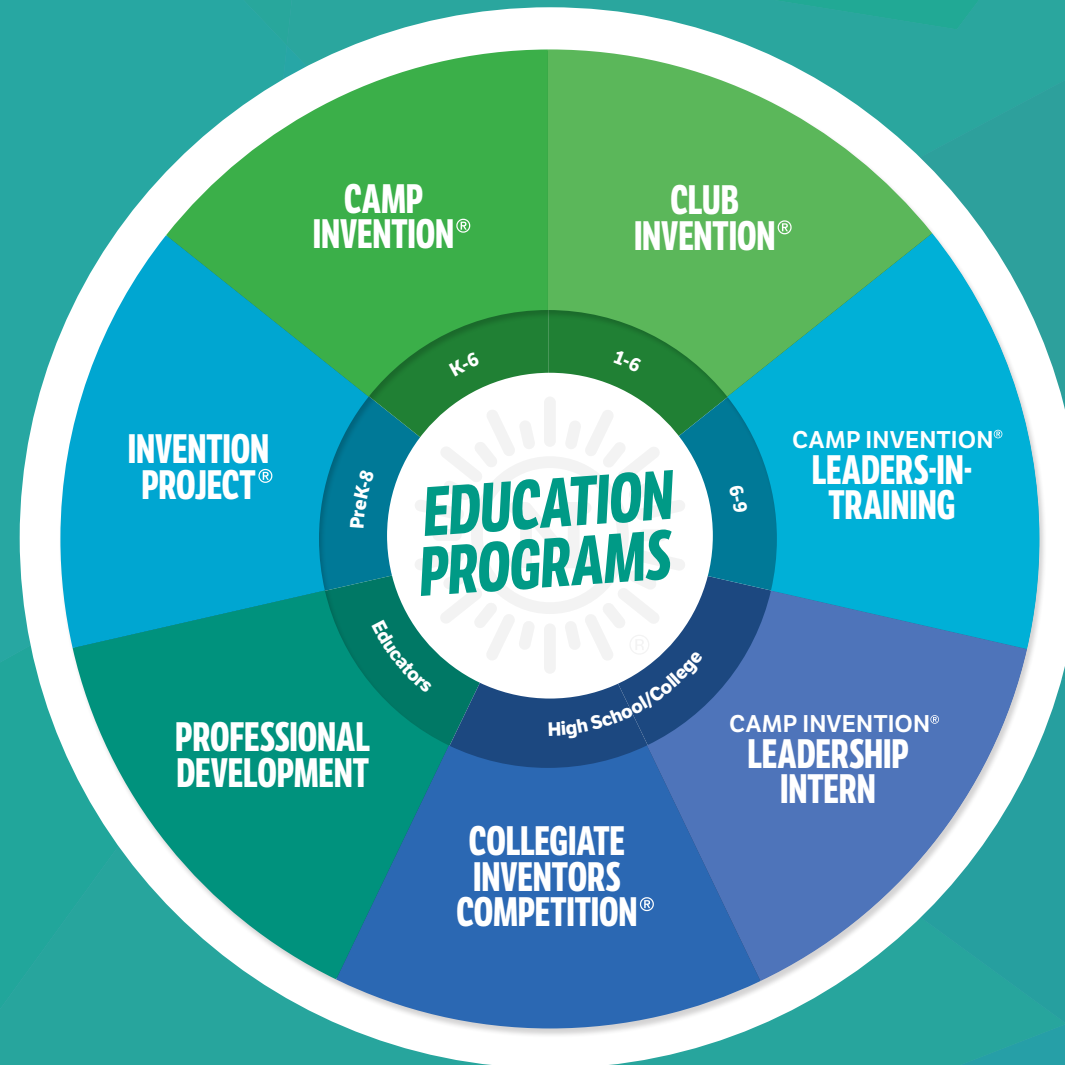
EDUCATION PROGRAMS

CAMP INVENTION®

K-6

CLUB INVENTION®

1-6

CAMP INVENTION® LEADERS-IN-TRAINING

6-9

CAMP INVENTION® LEADERSHIP INTERN

High School/College

COLLEGIATE INVENTORS COMPETITION®

PROFESSIONAL DEVELOPMENT

Educators

INVENTION PROJECT®

PreK-8